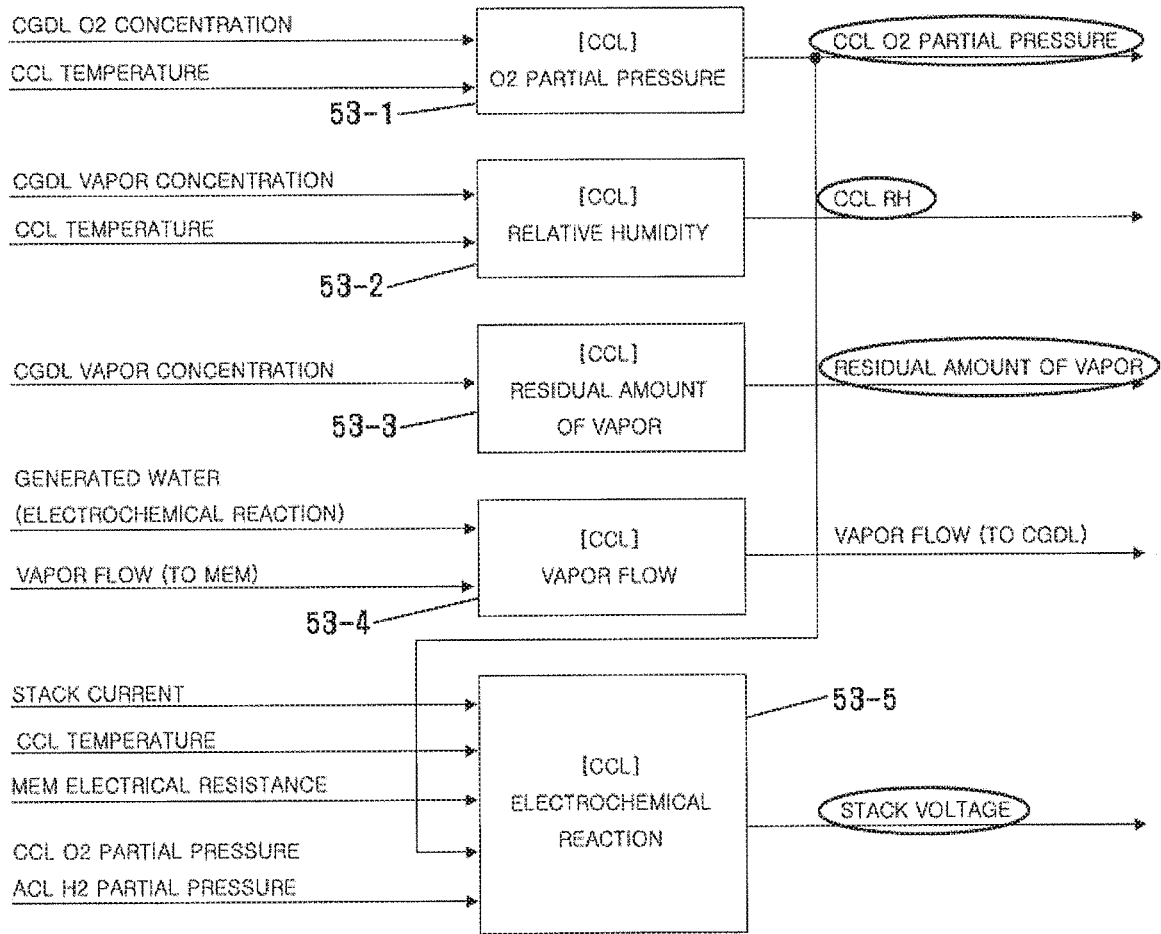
CGDL O2 CONCENTRATION
CCL TEMPERATURE
53-1
[CCL]
O2 PARTIAL PRESSURE
CCL O2 PARTIAL PRESSURE

CGDL VAPOR CONCENTRATION
CCL TEMPERATURE
53-2
[CCL]
RELATIVE HUMIDITY
CCL RH

CGDL VAPOR CONCENTRATION
53-3
[CCL]
RESIDUAL AMOUNT OF VAPOR
RESIDUAL AMOUNT OF VAPOR

GENERATED WATER
(ELECTROCHEMICAL REACTION)
VAPOR FLOW (TO MEM)
53-4
[CCL]
VAPOR FLOW
VAPOR FLOW (TO CGDL)

STACK CURRENT
CCL TEMPERATURE
MEM ELECTRICAL RESISTANCE
CCL O2 PARTIAL PRESSURE
ACL H2 PARTIAL PRESSURE
53-5
[CCL]
ELECTROCHEMICAL
REACTION
STACK VOLTAGE